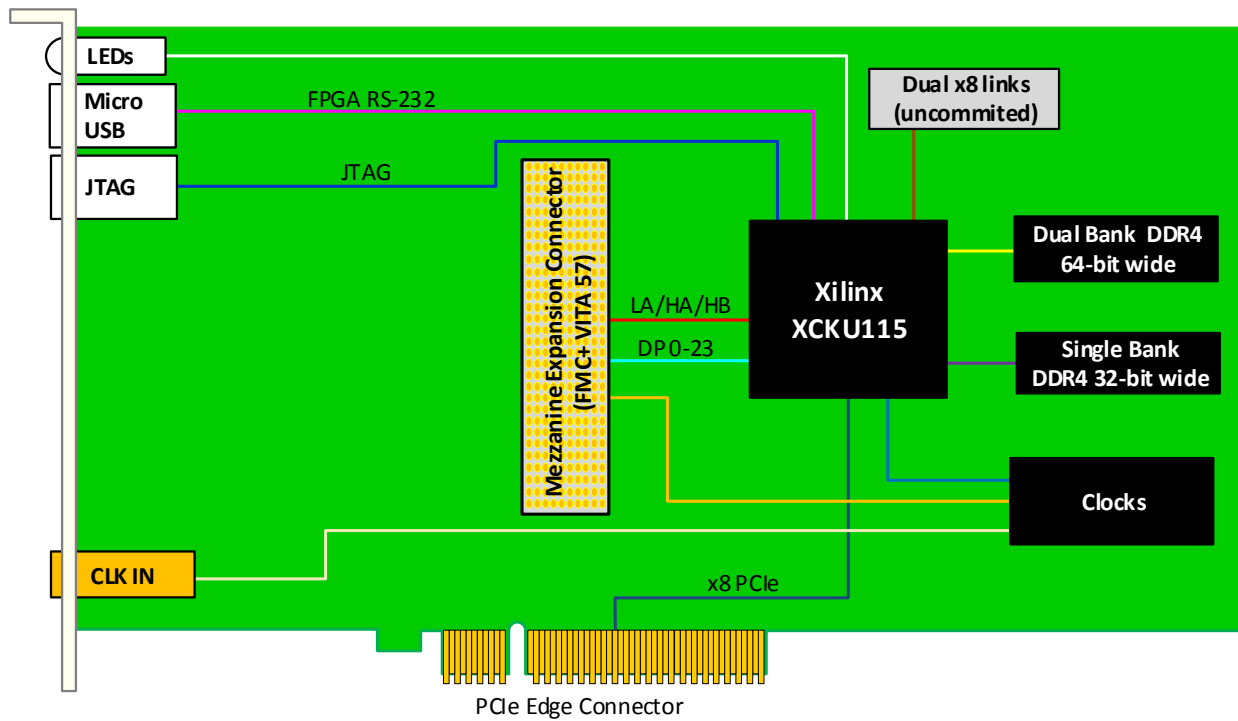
LEDs

Micro USB

JTAG

FPGA RS-232

JTAG

Dual x8 links (uncommited)

Mezzanine Expansion Connector (FMC+ VITA 57)

LA/HA/HB

DP 0-23

Xilinx XCKU115

Dual Bank DDR4 64-bit wide

Single Bank DDR4 32-bit wide

Clocks

CLK IN

x8 PCIe

PCIe Edge Connector